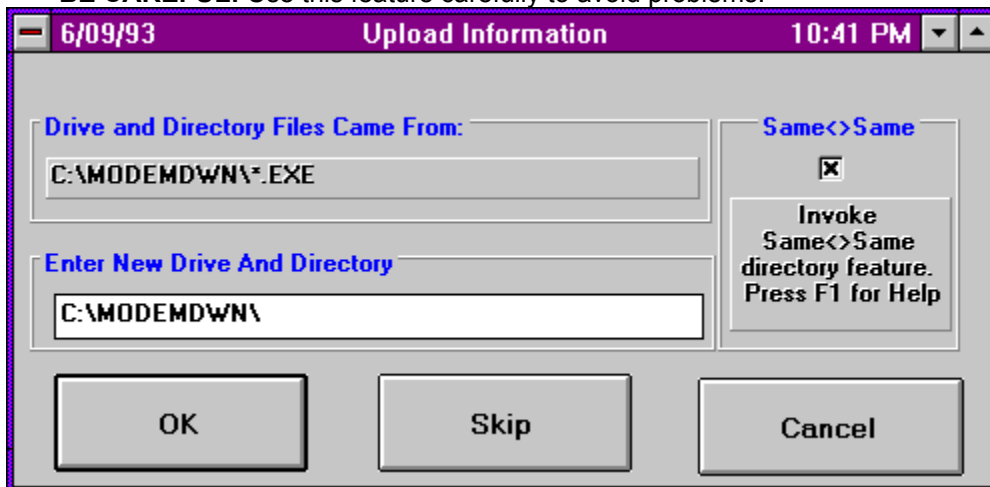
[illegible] Use this feature carefully to avoid problems.

6/09/93 Upload Information 10:41 PM

Drive and Directory Files Came From:

C:\MODEMDWN\*.EXE

Same<>Same

☒

Invoke Same<>Same directory feature. Press F1 for Help

Enter New Drive And Directory

C:\MODEMDWN\

OK

Skip

Cancel